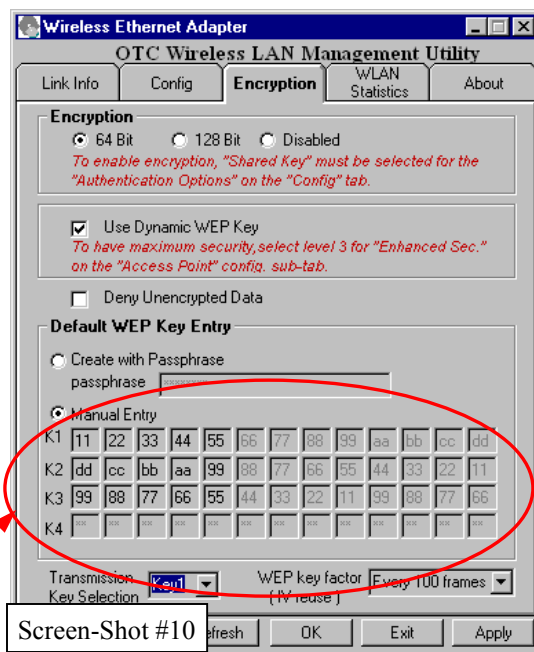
Wireless Ethernet Adapter

OTC Wireless LAN Management Utility

Link Info | Config | Encryption | WLAN Statistics | About

Encryption
64 Bit   128 Bit   Disabled
To enable encryption, "Shared Key" must be selected for the "Authentication Options" on the "Config" tab.

Use Dynamic WEP Key
To have maximum security,select level 3 for "Enhanced Sec." on the "Access Point" config. sub-tab.

Deny Unencrypted Data

Default WEP Key Entry

Create with Passphrase
passphrase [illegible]

Manual Entry

| | | | | | | | | | | | | | |
|---|---|---|---|---|---|---|---|---|---|---|---|---|---|
| K1 | 11 | 22 | 33 | 44 | 55 | 66 | 77 | 88 | 99 | aa | bb | cc | dd |
| K2 | dd | cc | bb | aa | 99 | 88 | 77 | 66 | 55 | 44 | 33 | 22 | 11 |
| K3 | 99 | 88 | 77 | 66 | 55 | 44 | 33 | 22 | 11 | 99 | 88 | 77 | 66 |
| K4 | xx | xx | xx | xx | xx | xx | xx | xx | xx | xx | xx | xx | xx |

Transmission Key Selection  Key1
WEP key factor (IV reuse)  Every 100 frames

Screen-Shot #10   efresh   OK   Exit   Apply